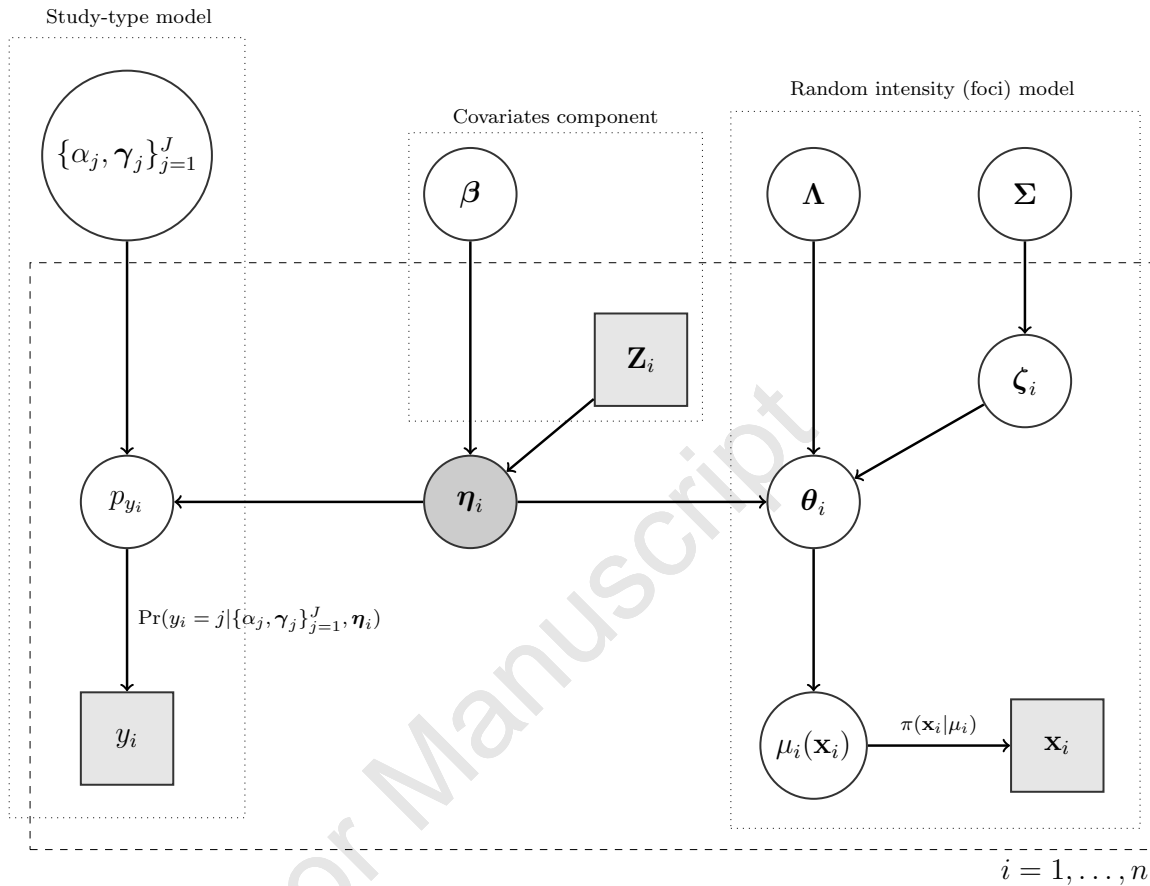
Study-type model

Covariates component

Random intensity (foci) model

$\{\alpha_j, \boldsymbol{\gamma}_j\}_{j=1}^J$

$\boldsymbol{\beta}$

$\boldsymbol{\Lambda}$

$\boldsymbol{\Sigma}$

$\mathbf{Z}_i$

$\boldsymbol{\zeta}_i$

$p_{y_i}$

$\boldsymbol{\eta}_i$

$\boldsymbol{\theta}_i$

$\Pr(y_i = j | \{\alpha_j, \boldsymbol{\gamma}_j\}_{j=1}^J, \boldsymbol{\eta}_i)$

$y_i$

$\mu_i(\mathbf{x}_i)$

$\pi(\mathbf{x}_i|\mu_i)$

$\mathbf{x}_i$

$i = 1, \ldots, n$

Author Manuscript